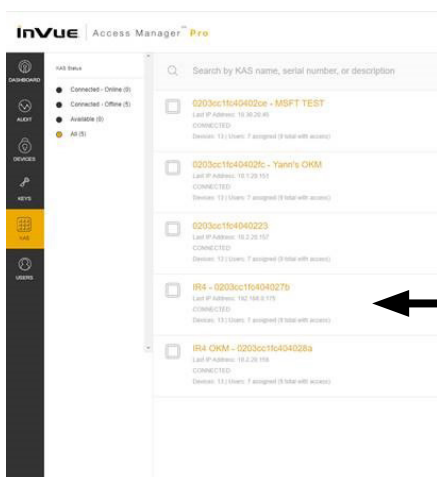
InVue | Access Manager™ Pro

DASHBOARD
AUDIT
DEVICES
KEYS
KAS
USERS

KAS Status
Connected - Online (0)
Connected - Offline (5)
Available (0)
All (5)

Search by KAS name, serial number, or description

0203cc1fc40402ce - MSFT TEST
Last IP Address: 10.30.20.40
CONNECTED
Devices: 13 | Users: 7 assigned (9 total with access)

0203cc1fc40402fc - Yann's OKM
Last IP Address: 10.1.20.153
CONNECTED
Devices: 13 | Users: 7 assigned (9 total with access)

0203cc1fc4040223
Last IP Address: 10.2.20.157
CONNECTED
Devices: 13 | Users: 7 assigned (9 total with access)

IR4 - 0203cc1fc404027b
Last IP Address: 192.168.0.175
CONNECTED
Devices: 13 | Users: 7 assigned (9 total with access)

IR4 OKM - 0203cc1fc404028a
Last IP Address: 10.2.20.156
CONNECTED
Devices: 13 | Users: 7 assigned (9 total with access)